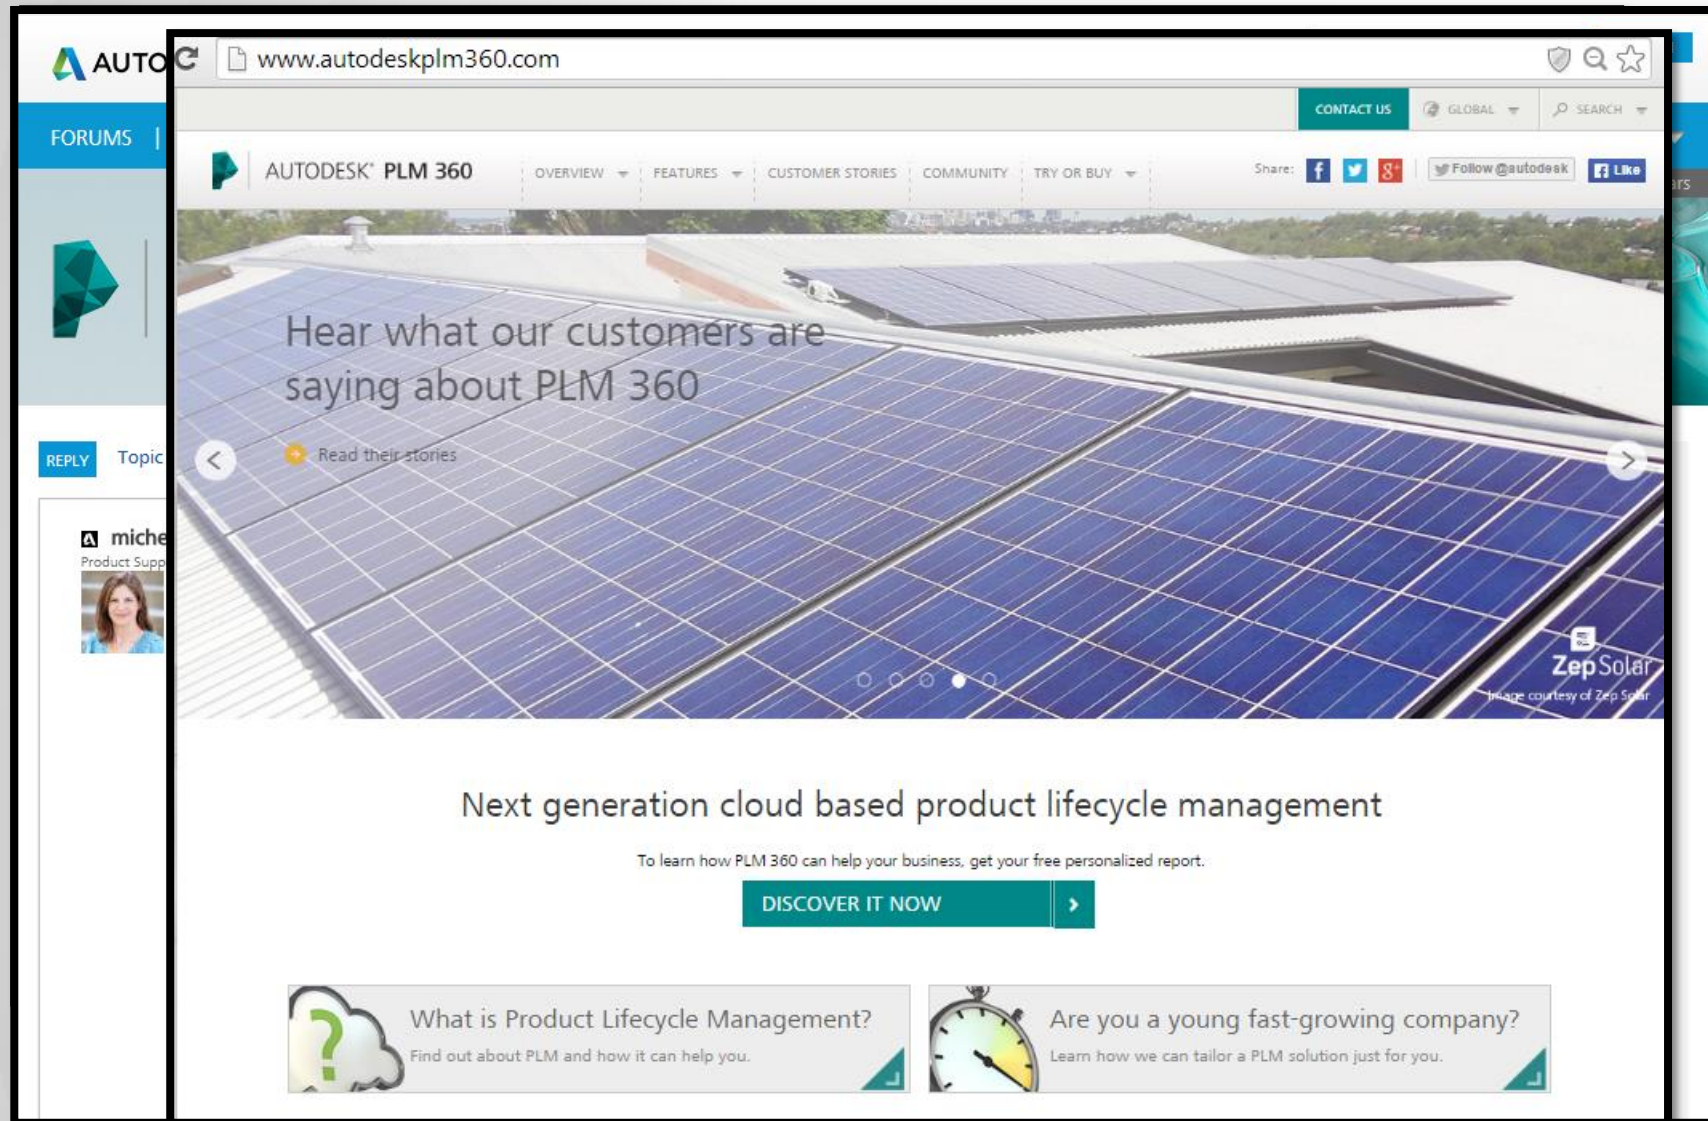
AUTO

FORUMS |

REPLY Topic

miche
Product Supp

www.autodeskplm360.com

CONTACT US GLOBAL SEARCH

AUTODESK® PLM 360 OVERVIEW FEATURES CUSTOMER STORIES COMMUNITY TRY OR BUY Share: Follow @autodesk Like

Hear what our customers are saying about PLM 360

Read their stories

ZepSolar
Image courtesy of Zep Solar

Next generation cloud based product lifecycle management

To learn how PLM 360 can help your business, get your free personalized report.

DISCOVER IT NOW

What is Product Lifecycle Management?
Find out about PLM and how it can help you.

Are you a young fast-growing company?
Learn how we can tailor a PLM solution just for you.

rs